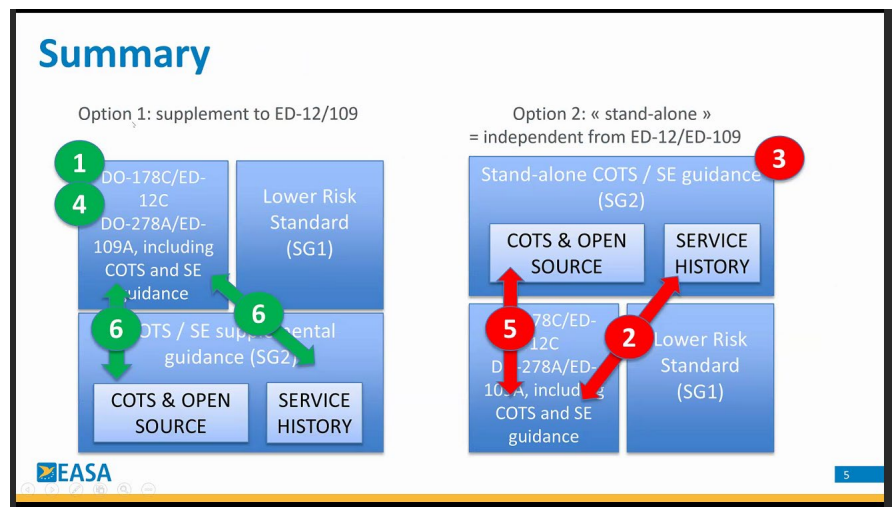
Summary

Option 1: supplement to ED-12/109

1

4

DO-178C/ED-12C DO-278A/ED-109A, including COTS and SE guidance

Lower Risk Standard (SG1)

6

6

COTS / SE supplemental guidance (SG2)

COTS & OPEN SOURCE

SERVICE HISTORY

Option 2: « stand-alone » = independent from ED-12/ED-109

3

Stand-alone COTS / SE guidance (SG2)

COTS & OPEN SOURCE

SERVICE HISTORY

5

2

DO-178C/ED-12C DO-278A/ED-109A, including COTS and SE guidance

Lower Risk Standard (SG1)

EASA

5